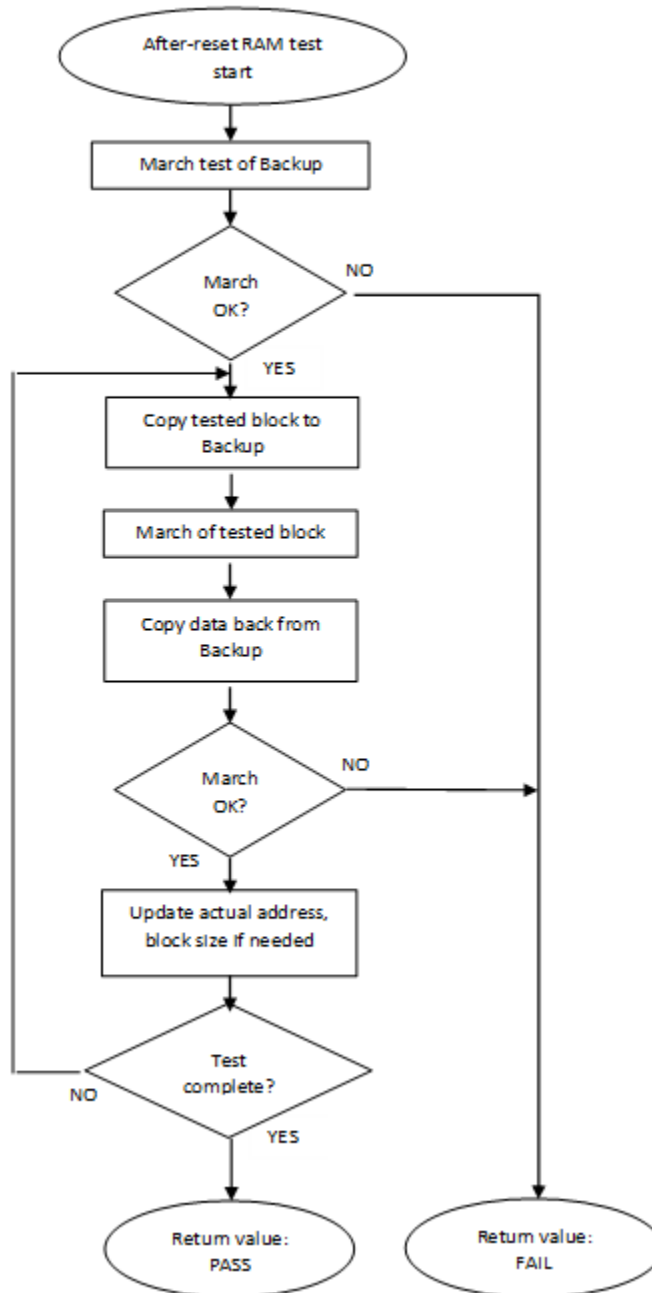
After-reset RAM test start

March test of Backup

March OK?

NO

YES

Copy tested block to Backup

March of tested block

Copy data back from Backup

March OK?

NO

YES

Update actual address, block size if needed

Test complete?

NO

YES

Return value: PASS

Return value: FAIL